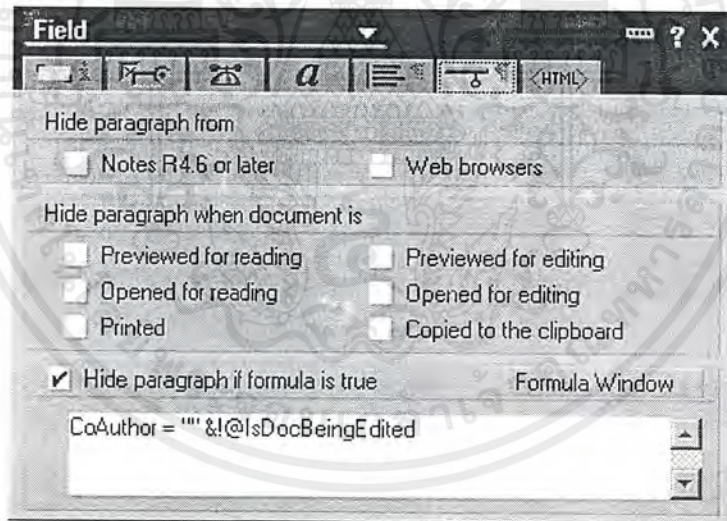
Field

a

<HTML>

Hide paragraph from

Notes R4.6 or later

Web browsers

Hide paragraph when document is

Previewed for reading

Previewed for editing

Opened for reading

Opened for editing

Printed

Copied to the clipboard

Hide paragraph if formula is true

Formula Window

CoAuthor = "" &!@IsDocBeingEdited